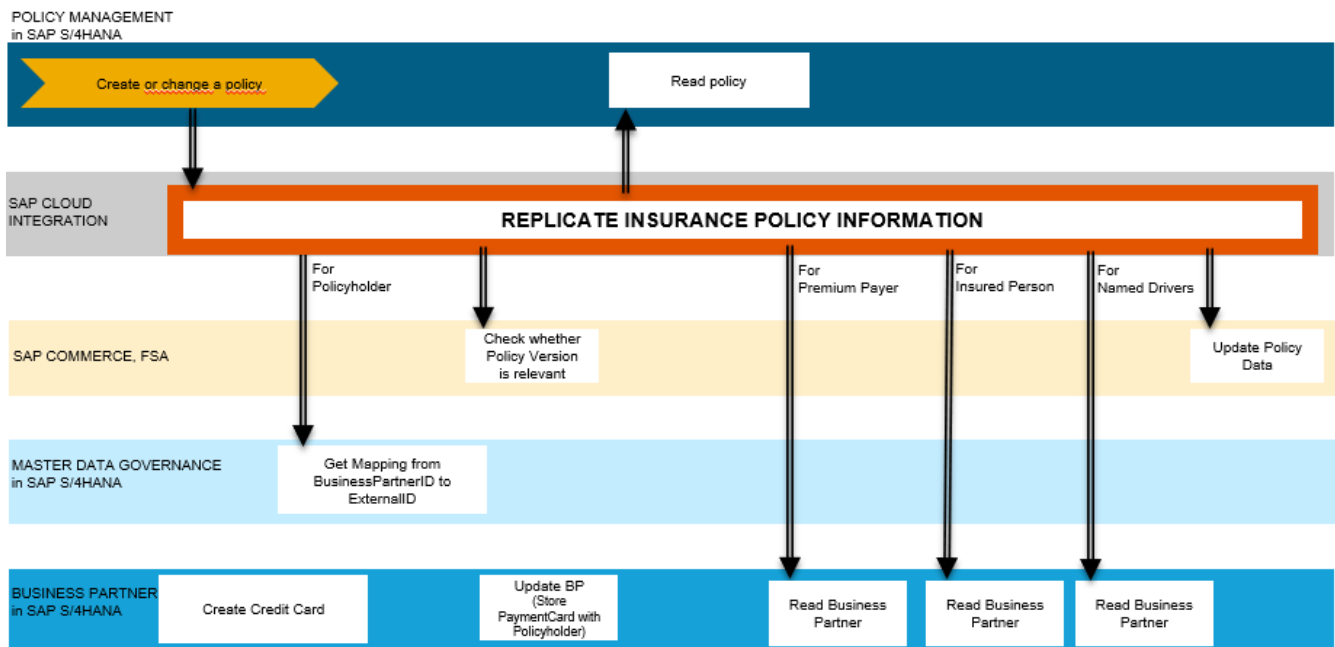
POLICY MANAGEMENT in SAP S/4HANA

Create or change a policy

Read policy

SAP CLOUD INTEGRATION

REPLICATE INSURANCE POLICY INFORMATION

For Policyholder

For Premium Payer

For Insured Person

For Named Drivers

SAP COMMERCE, FSA

Check whether Policy Version is relevant

Update Policy Data

MASTER DATA GOVERNANCE in SAP S/4HANA

Get Mapping from BusinessPartnerID to ExternalID

BUSINESS PARTNER in SAP S/4HANA

Create Credit Card

Update BP (Store PaymentCard with Policyholder)

Read Business Partner

Read Business Partner

Read Business Partner